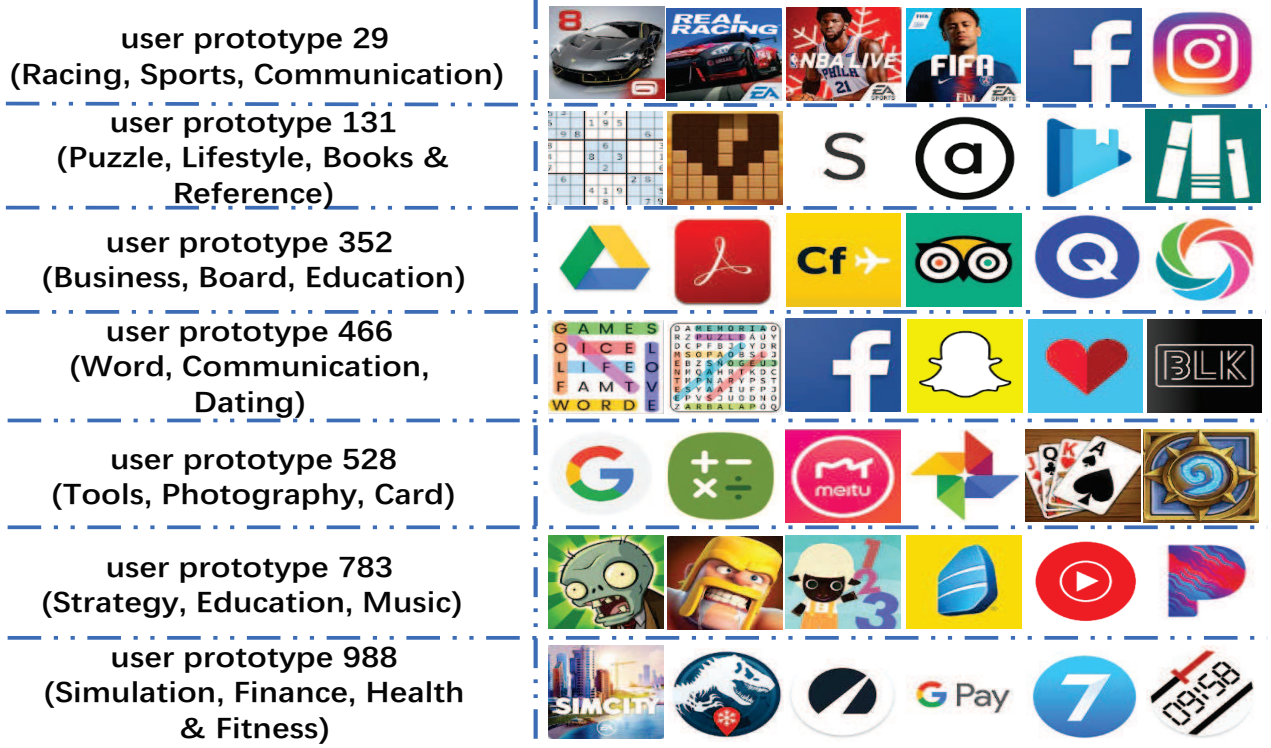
user prototype 29
(Racing, Sports, Communication)

user prototype 131
(Puzzle, Lifestyle, Books & Reference)

user prototype 352
(Business, Board, Education)

user prototype 466
(Word, Communication, Dating)

user prototype 528
(Tools, Photography, Card)

user prototype 783
(Strategy, Education, Music)

user prototype 988
(Simulation, Finance, Health & Fitness)

8 REAL RACING EA NBA LIVE PHILA 21 EA FIFA EA SPORTS f

S a

Cf

GAMES OICE LIFE FAMT WORD LOVE f BLK

meitu

1 2 3

SIMCITY G Pay 7 09:58